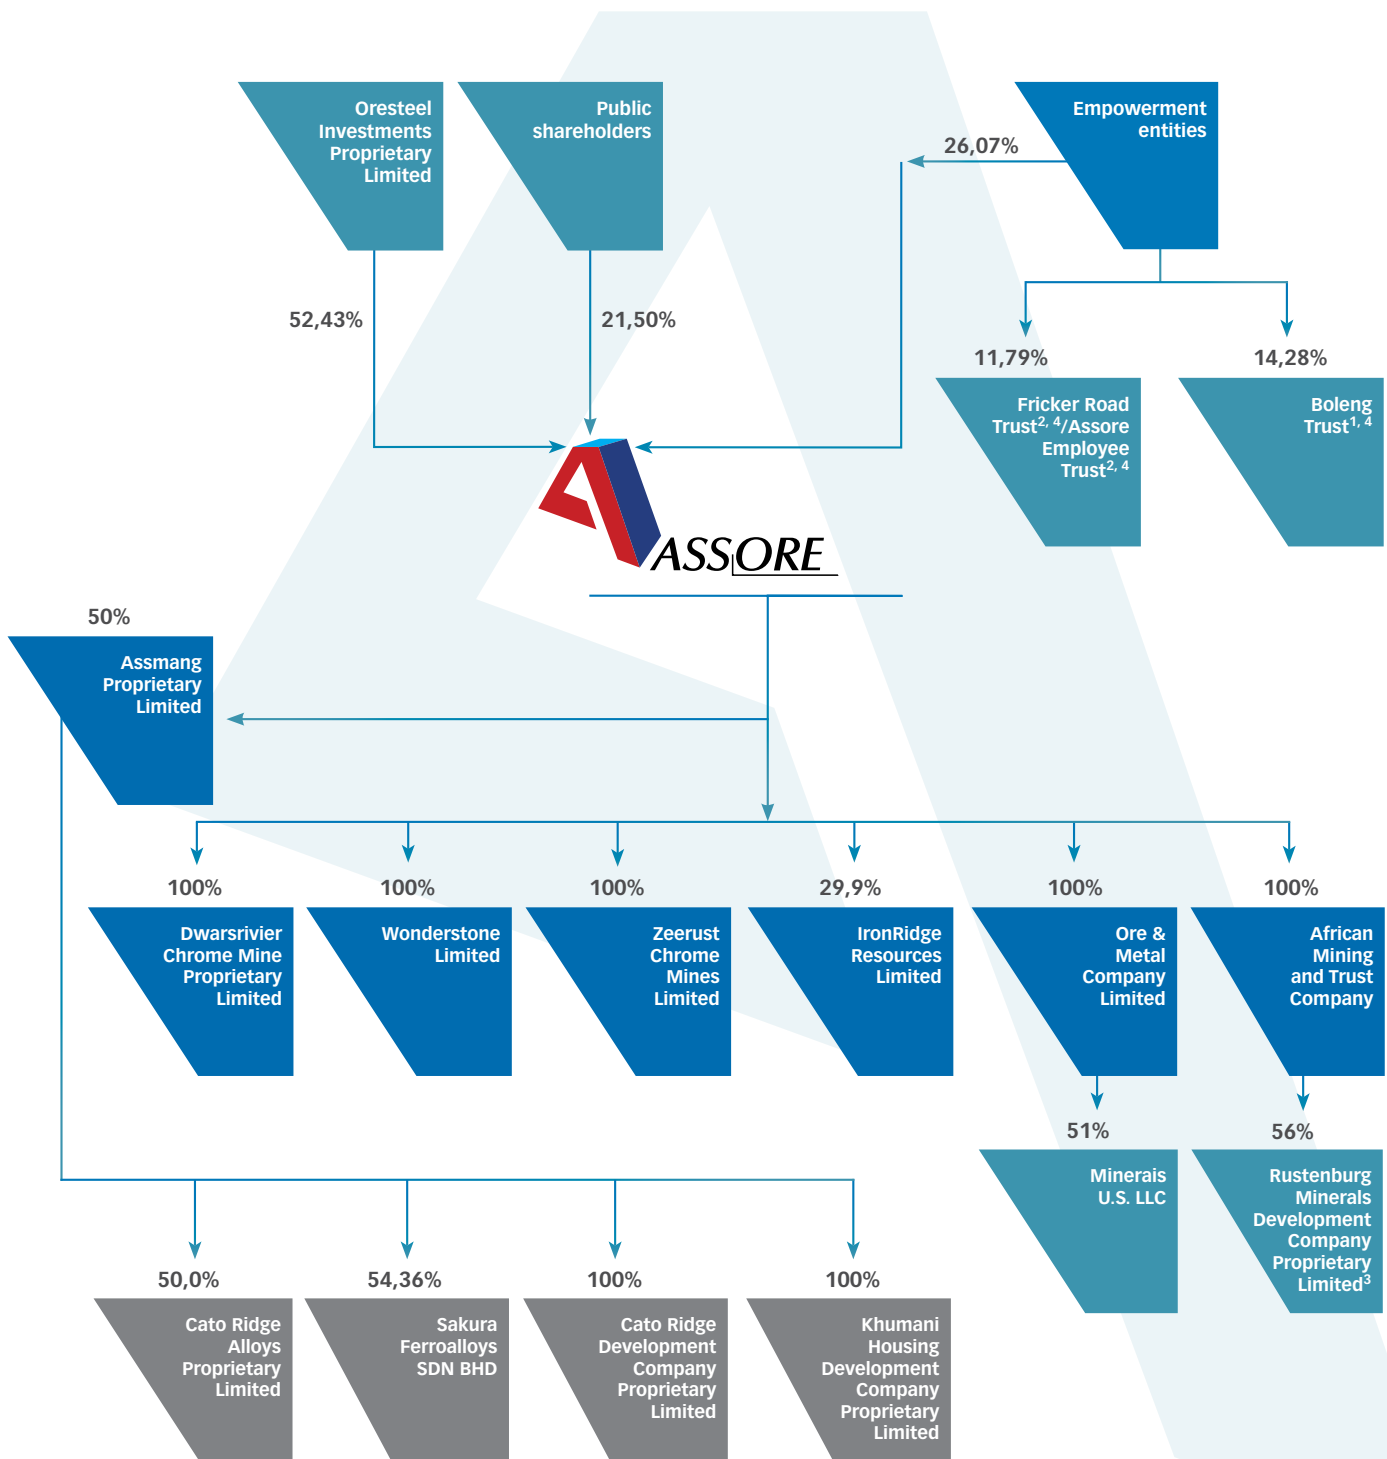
Oresteel Investments Proprietary Limited

Public shareholders

Empowerment entities

26,07%

52,43%

21,50%

11,79%

14,28%

Fricker Road Trust$^{2, 4}$/Assore Employee Trust$^{2, 4}$

Boleng Trust$^{1, 4}$

ASSORE

50%

Assmang Proprietary Limited

100%

100%

100%

29,9%

100%

100%

Dwarsrivier Chrome Mine Proprietary Limited

Wonderstone Limited

Zeerust Chrome Mines Limited

IronRidge Resources Limited

Ore & Metal Company Limited

African Mining and Trust Company

51%

56%

Minerais U.S. LLC

Rustenburg Minerals Development Company Proprietary Limited$^{3}$

50,0%

54,36%

100%

100%

Cato Ridge Alloys Proprietary Limited

Sakura Ferroalloys SDN BHD

Cato Ridge Development Company Proprietary Limited

Khumani Housing Development Company Proprietary Limited